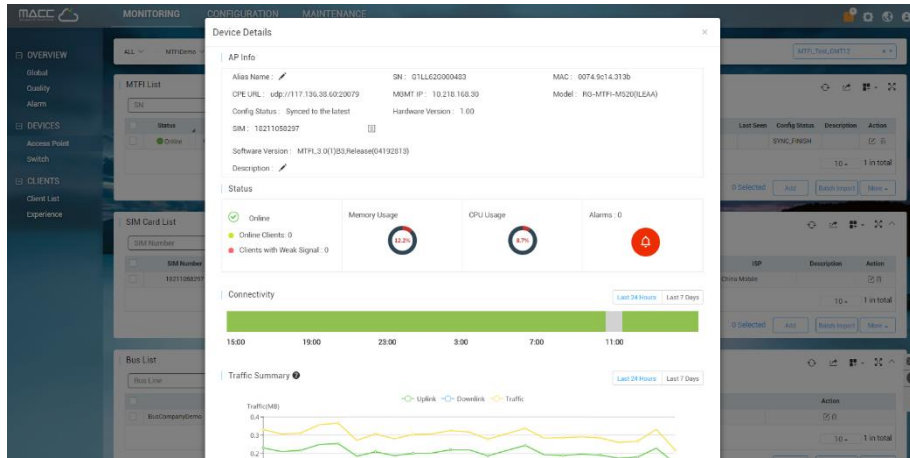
MACC

MONITORING CONFIGURATION MAINTENANCE

OVERVIEW
Global
Quality
Alarm
DEVICES
Access Point
Switch
CLIENTS
Client List
Experience

ALL MTFIDemo

MTFI List
SN
Status
Online

SIM Card List
SIM Number
SIM Number
10211058297

Bus List
Bus Line
BusCompanyDemo

MTFI_Test_DMT12

Last Seen Config Status Description Action
SYNC_FINISH
10 1 in total
0 Selected Add Batch Import More

ISP Description Action
China Mobile
10 1 in total
0 Selected Add Batch Import More

Action
10 1 in total

Device Details ×

AP Info

Alias Name :
SN : G1LL62D000483
MAC : 0074.9c14.313b
CPE URL : udp://117.136.38.60:20079
MGMT IP : 10.218.168.30
Model : RG-MTFi-M520(LEAA)
Config Status : Synced to the latest
Hardware Version : 1.00
SIM : 10211058297
Software Version : MTFI_3.0(1)B3,Release(04192813)
Description :

Status

Online
Online Clients : 0
Clients with Weak Signal : 0

Memory Usage
12.2%

CPU Usage
8.7%

Alarms : 0

Connectivity
Last 24 Hours Last 7 Days

15:00 19:00 23:00 3:00 7:00 11:00

Traffic Summary
Last 24 Hours Last 7 Days

Uplink Downlink Traffic

Traffic(MB)
0.4
0.3
0.2